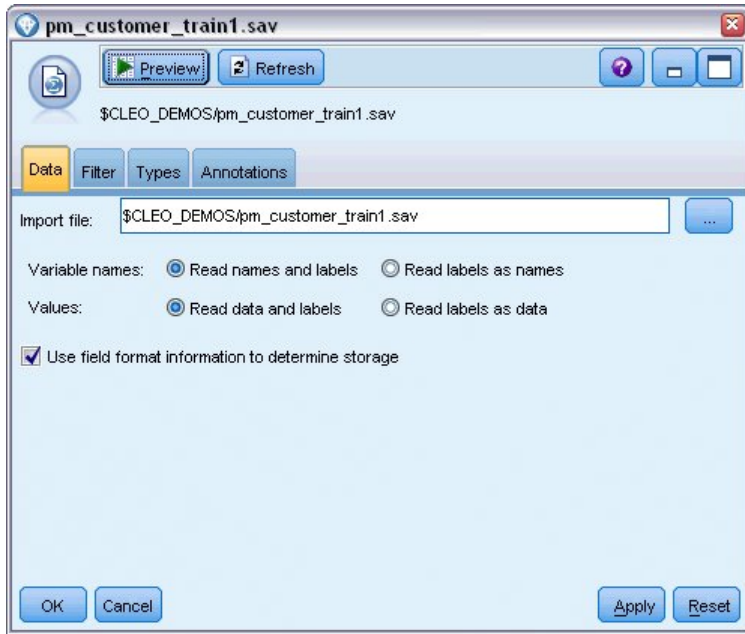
pm_customer_train1.sav

Preview Refresh

$CLEO_DEMOS/pm_customer_train1.sav

Data Filter Types Annotations

Import file: $CLEO_DEMOS/pm_customer_train1.sav ...

Variable names: Read names and labels Read labels as names

Values: Read data and labels Read labels as data

Use field format information to determine storage

OK Cancel Apply Reset